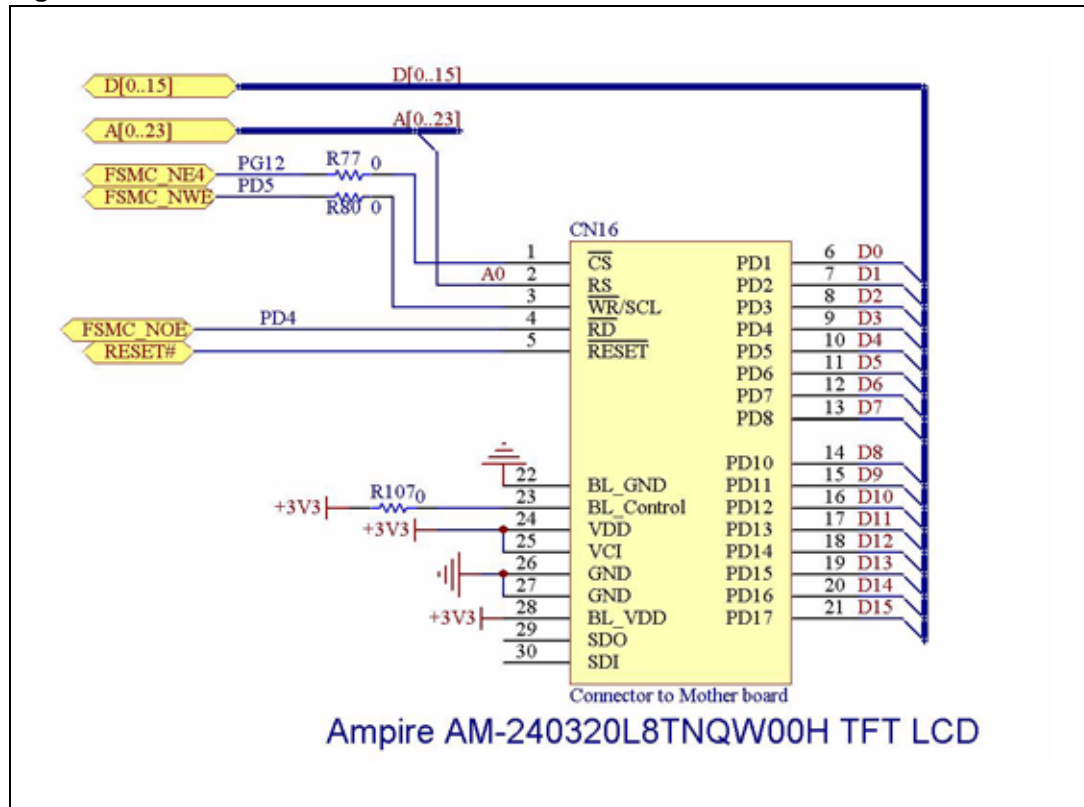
D[0..15]
D[0..15]
A[0..23]
A[0..23]
FSMC_NE4
PG12
R77 0
FSMC_NWE
PD5
R80 0
CN16
1 $\overline{CS}$
A0 2 RS
3 $\overline{WR}$/SCL
FSMC_NOE
PD4
4 $\overline{RD}$
RESET#
5 $\overline{RESET}$
PD1 6 D0
PD2 7 D1
PD3 8 D2
PD4 9 D3
PD5 10 D4
PD6 11 D5
PD7 12 D6
PD8 13 D7
PD10 14 D8
PD11 15 D9
PD12 16 D10
PD13 17 D11
PD14 18 D12
PD15 19 D13
PD16 20 D14
PD17 21 D15
22 BL_GND
+3V3 R107 0
23 BL_Control
+3V3
24 VDD
25 VCI
26 GND
27 GND
+3V3
28 BL_VDD
29 SDO
30 SDI
Connector to Mother board
Ampire AM-240320L8TNQW00H TFT LCD